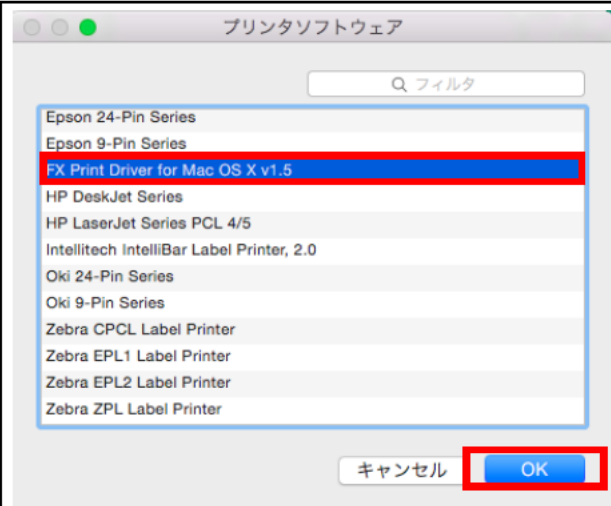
プリンタソフトウェア

フィルタ

Epson 24-Pin Series
Epson 9-Pin Series
FX Print Driver for Mac OS X v1.5
HP DeskJet Series
HP LaserJet Series PCL 4/5
Intellitech IntelliBar Label Printer, 2.0
Oki 24-Pin Series
Oki 9-Pin Series
Zebra CPCL Label Printer
Zebra EPL1 Label Printer
Zebra EPL2 Label Printer
Zebra ZPL Label Printer

キャンセル
OK